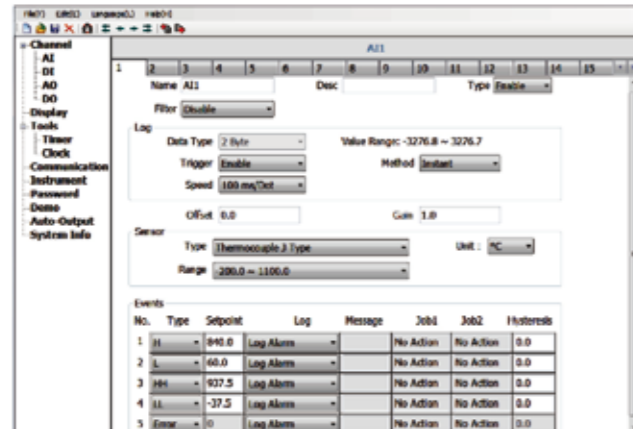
File(F) Edit(E) Language(L) Help(H)

Channel
AI
DI
AO
DO
Display
Tools
Timer
Clock
Communication
Instrument
Password
Demo
Auto-Output
System Info

AI1

1 2 3 4 5 6 7 8 9 10 11 12 13 14 15

Name AI1
Desc
Type Enable
Filter Disable

Log
Data Type 2 Byte
Value Range: -3276.8 ~ 3276.7
Trigger Enable
Method Instant
Speed 100 ms/Dot

Offset 0.0
Gain 1.0

Sensor
Type Thermocouple J Type
Unit : °C
Range -200.0 ~ 1100.0

Events

| No. | Type | Setpoint | Log | Message | Job1 | Job2 | Hysteresis |
|---|---|---|---|---|---|---|---|
| 1 | H | 840.0 | Log Alarm | | No Action | No Action | 0.0 |
| 2 | L | 60.0 | Log Alarm | | No Action | No Action | 0.0 |
| 3 | HH | 937.5 | Log Alarm | | No Action | No Action | 0.0 |
| 4 | LL | -37.5 | Log Alarm | | No Action | No Action | 0.0 |
| 5 | Error | 0 | Log Alarm | | No Action | No Action | 0.0 |